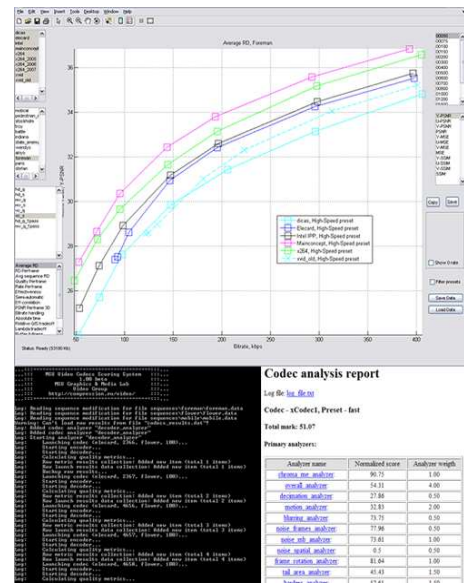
Average RD, Foreman

Y-PSNR

Bitrate, kbps

dicas, High-Speed preset
Elecard, High-Speed preset
Intel IPP, High-Speed preset
Mainconcept, High-Speed preset
x264, High-Speed preset
xvid_old, High-Speed preset

Copy
Save
Show 0 rate
Filter presets
Save Data
Load Data

Status: Ready

MSU Video Codecs Scoring System
MSU Graphics & Media Lab
Video Group
http://compression.ru/video/

Codec analysis report

Log file: log_file.txt

Codec - xCodec1, Preset - fast

Total mark: 51.07

Primary analyzers:

| Analyzer name | Normalized score | Analyzer weigth |
|---|---|---|
| chroma_me_analyzer | 90.75 | 1.00 |
| overall_analyzer | 54.51 | 4.00 |
| decimation_analyzer | 27.86 | 0.50 |
| motion_analyzer | 32.83 | 2.00 |
| blurring_analyzer | 73.75 | 0.50 |
| noise_frames_analyzer | 77.96 | 0.50 |
| noise_mb_analyzer | 73.81 | 1.00 |
| noise_spatial_analyzer | 0.5 | 0.50 |
| frame_rotation_analyzer | 81.64 | 1.00 |
| tail_units_analyzer | 43.43 | 1.50 |
| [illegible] | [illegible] | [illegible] |